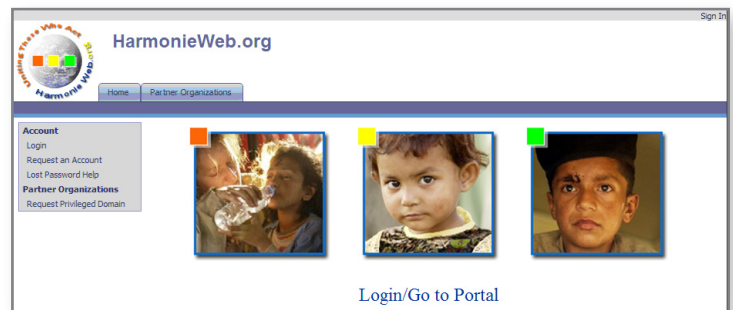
Sign In

Uniting Those Who Act
Harmonie Web.org

HarmonieWeb.org

Home
Partner Organizations

Account
Login
Request an Account
Lost Password Help
Partner Organizations
Request Privileged Domain

Login/Go to Portal